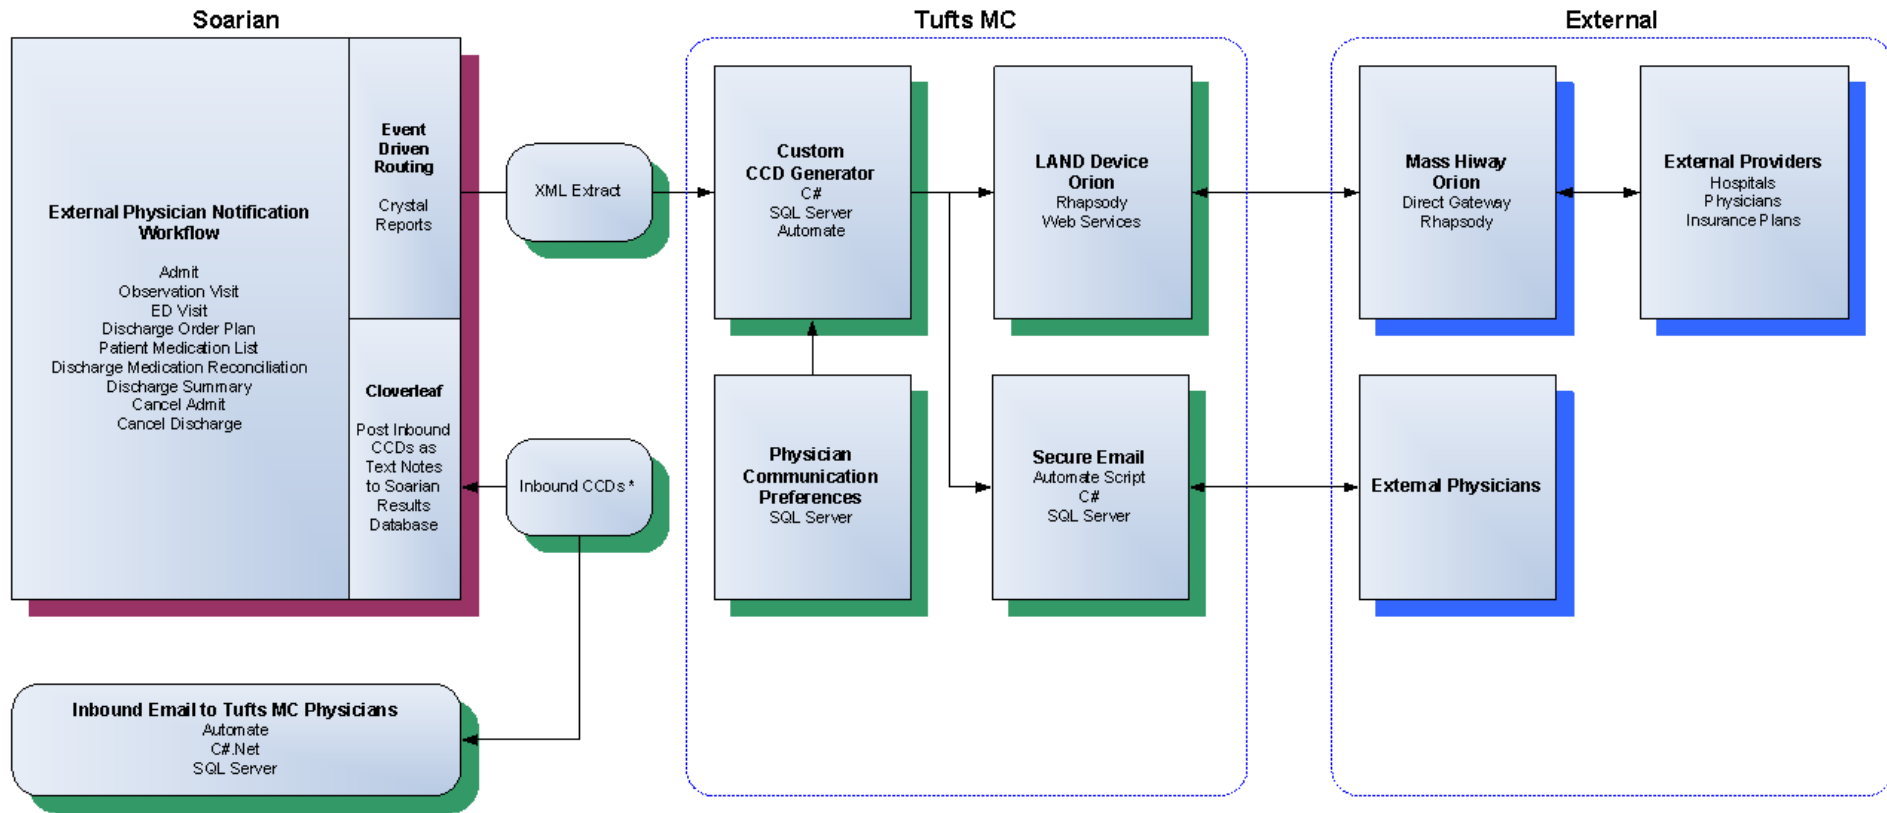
Soarian

External Physician Notification Workflow

Admit
Observation Visit
ED Visit
Discharge Order Plan
Patient Medication List
Discharge Medication Reconciliation
Discharge Summary
Cancel Admit
Cancel Discharge

Event Driven Routing

Crystal Reports

Cloverleaf

Post Inbound CCDs as Text Notes to Soarian Results Database

XML Extract

Inbound CCDs *

Inbound Email to Tufts MC Physicians
Automate
C#.Net
SQL Server

Tufts MC

Custom CCD Generator
C#
SQL Server
Automate

LAND Device Orion
Rhapsody
Web Services

Physician Communication Preferences
SQL Server

Secure Email
Automate Script
C#
SQL Server

External

Mass Hiway Orion
Direct Gateway
Rhapsody

External Providers
Hospitals
Physicians
Insurance Plans

External Physicians